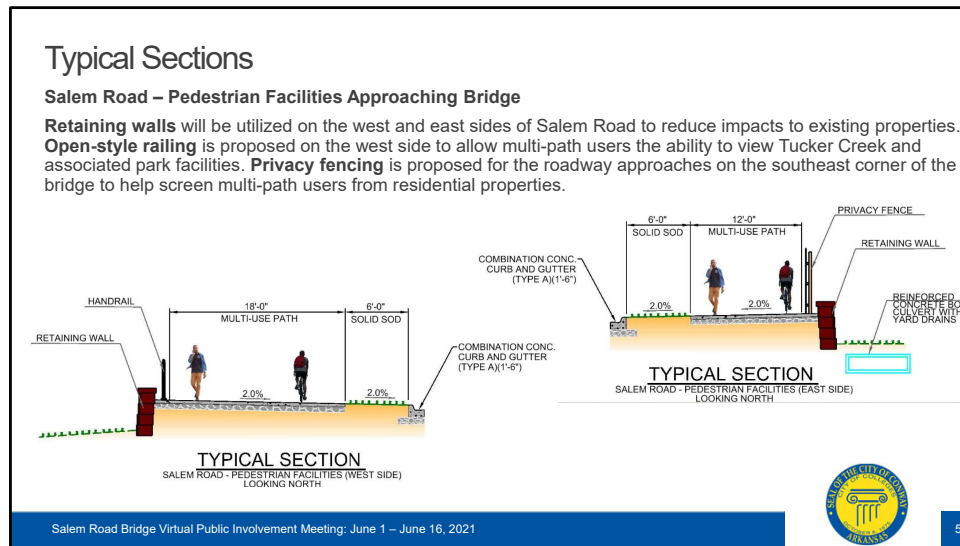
Typical Sections

Salem Road – Pedestrian Facilities Approaching Bridge

**Retaining walls** will be utilized on the west and east sides of Salem Road to reduce impacts to existing properties. **Open-style railing** is proposed on the west side to allow multi-path users the ability to view Tucker Creek and associated park facilities. **Privacy fencing** is proposed for the roadway approaches on the southeast corner of the bridge to help screen multi-path users from residential properties.

HANDRAIL
RETAINING WALL
18'-0"
MULTI-USE PATH
6'-0"
SOLID SOD
COMBINATION CONC. CURB AND GUTTER (TYPE A)(1'-6")
2.0%
2.0%
TYPICAL SECTION
SALEM ROAD - PEDESTRIAN FACILITIES (WEST SIDE)
LOOKING NORTH

6'-0"
SOLID SOD
12'-0"
MULTI-USE PATH
PRIVACY FENCE
RETAINING WALL
COMBINATION CONC. CURB AND GUTTER (TYPE A)(1'-6")
2.0%
2.0%
REINFORCED CONCRETE BO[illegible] CULVERT WITH YARD DRAINS
TYPICAL SECTION
SALEM ROAD - PEDESTRIAN FACILITIES (EAST SIDE)
LOOKING NORTH

SEAL OF THE CITY OF CONWAY
CITY OF COLLEGES
ARKANSAS

Salem Road Bridge Virtual Public Involvement Meeting: June 1 – June 16, 2021

5